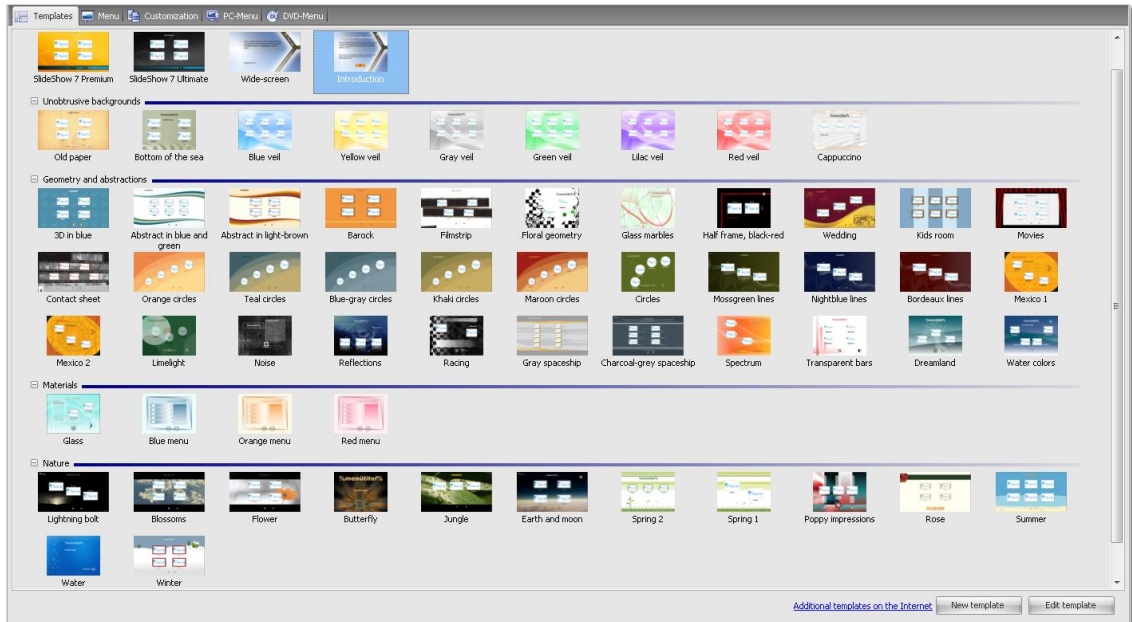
Templates | Menu | Customization | PC-Menu | DVD-Menu

SlideShow 7 Premium
SlideShow 7 Ultimate
Wide-screen
Introduction

Unobtrusive backgrounds

Old paper
Bottom of the sea
Blue veil
Yellow veil
Gray veil
Green veil
Lilac veil
Red veil
Cappuccino

Geometry and abstractions

3D in blue
Abstract in blue and green
Abstract in light-brown
Barock
Filmstrip
Floral geometry
Glass marbles
Half frame, black-red
Wedding
Kids room
Movies
Contact sheet
Orange circles
Teal circles
Blue-gray circles
Khaki circles
Maroon circles
Circles
Mossgreen lines
Nightblue lines
Bordeaux lines
Mexico 1
Mexico 2
Limelight
Noise
Reflections
Racing
Gray spaceship
Charcoal-grey spaceship
Spectrum
Transparent bars
Dreamland
Water colors

Materials

Glass
Blue menu
Orange menu
Red menu

Nature

Lightning bolt
Blossoms
Flower
Butterfly
Jungle
Earth and moon
Spring 2
Spring 1
Poppy impressions
Rose
Summer
Water
Winter

Additional templates on the Internet
New template
Edit template